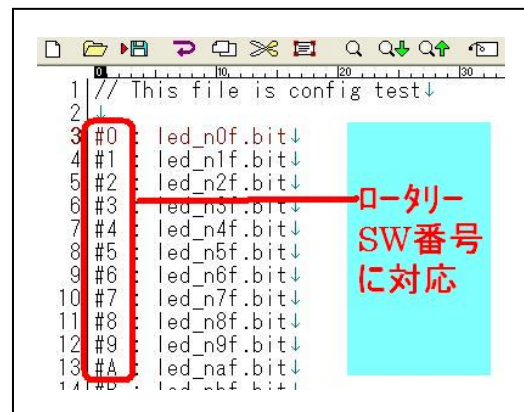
0 10 20 30

1 // This file is config test↓
2 ↓
3 #0 : led_n0f.bit↓
4 #1 : led_n1f.bit↓
5 #2 : led_n2f.bit↓
6 #3 : led_n3f.bit↓
7 #4 : led_n4f.bit↓
8 #5 : led_n5f.bit↓
9 #6 : led_n6f.bit↓
10 #7 : led_n7f.bit↓
11 #8 : led_n8f.bit↓
12 #9 : led_n9f.bit↓
13 #A : led_naf.bit↓
14 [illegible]

ロータリー
SW番号
に対応